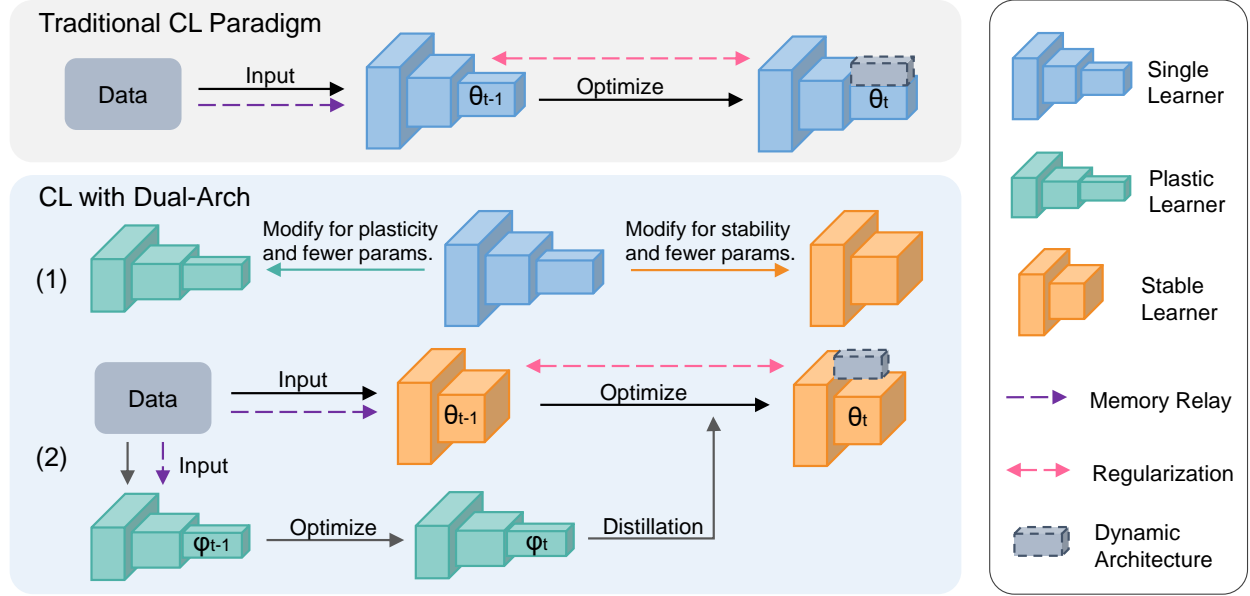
Traditional CL Paradigm

Data

Input

$\theta_{t-1}$

Optimize

$\theta_t$

CL with Dual-Arch

Modify for plasticity and fewer params.

Modify for stability and fewer params.

(1)

Data

Input

$\theta_{t-1}$

Optimize

$\theta_t$

(2)

Input

$\varphi_{t-1}$

Optimize

$\varphi_t$

Distillation

Single Learner

Plastic Learner

Stable Learner

Memory Relay

Regularization

Dynamic Architecture